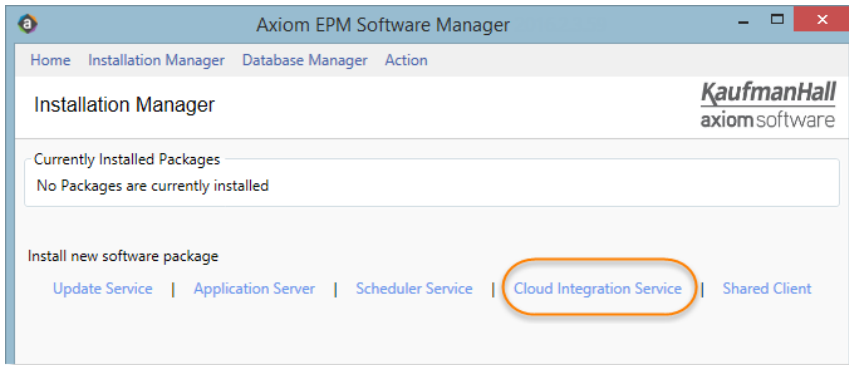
Axiom EPM Software Manager

Home Installation Manager Database Manager Action

Installation Manager

KaufmanHall
axiomsoftware

Currently Installed Packages
No Packages are currently installed

Install new software package

Update Service | Application Server | Scheduler Service | Cloud Integration Service | Shared Client